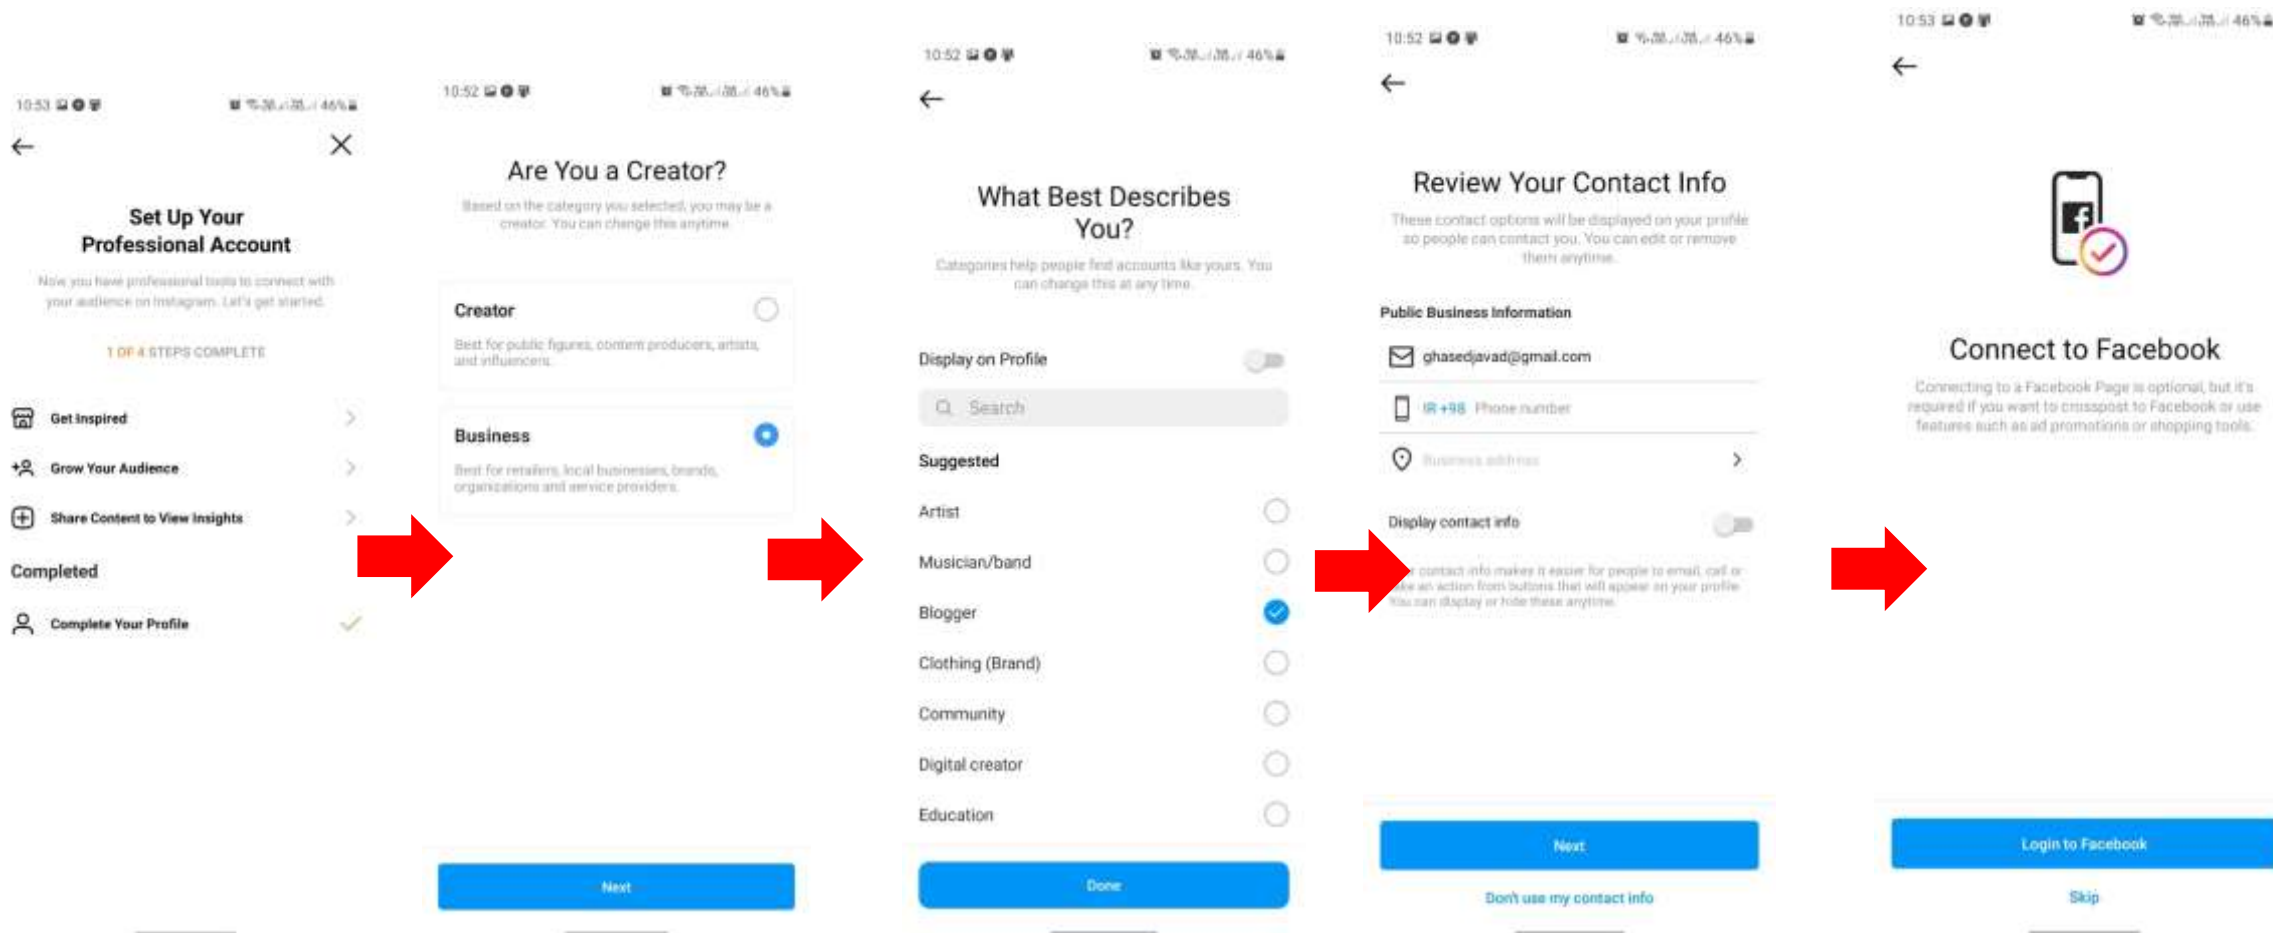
10:53 46%

Set Up Your Professional Account

Now you have professional tools to connect with your audience on Instagram. Let's get started.

1 OF 4 STEPS COMPLETE

Get Inspired

Grow Your Audience

Share Content to View Insights

Completed

Complete Your Profile

10:52 46%

Are You a Creator?

Based on the category you selected, you may be a creator. You can change this anytime.

Creator

Best for public figures, content producers, artists, and influencers.

Business

Best for retailers, local businesses, brands, organizations and service providers.

Next

10:52 46%

What Best Describes You?

Categories help people find accounts like yours. You can change this at any time.

Display on Profile

Search

Suggested

Artist

Musician/band

Blogger

Clothing (Brand)

Community

Digital creator

Education

Done

10:52 46%

Review Your Contact Info

These contact options will be displayed on your profile so people can contact you. You can edit or remove them anytime.

Public Business Information

ghasedjavad@gmail.com

IR +98 Phone number

Business address

Display contact info

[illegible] contact info makes it easier for people to email, call or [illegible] an action from buttons that will appear on your profile. You can display or hide these anytime.

Next

Don't use my contact info

10:53 46%

Connect to Facebook

Connecting to a Facebook Page is optional, but it's required if you want to crosspost to Facebook or use features such as ad promotions or shopping tools.

Login to Facebook

Skip